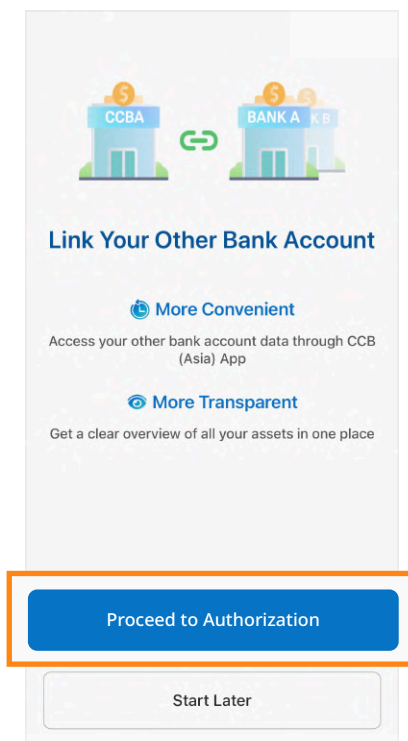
$
CCBA

$
BANK A
K B

Link Your Other Bank Account

More Convenient

Access your other bank account data through CCB (Asia) App

More Transparent

Get a clear overview of all your assets in one place

Proceed to Authorization

Start Later